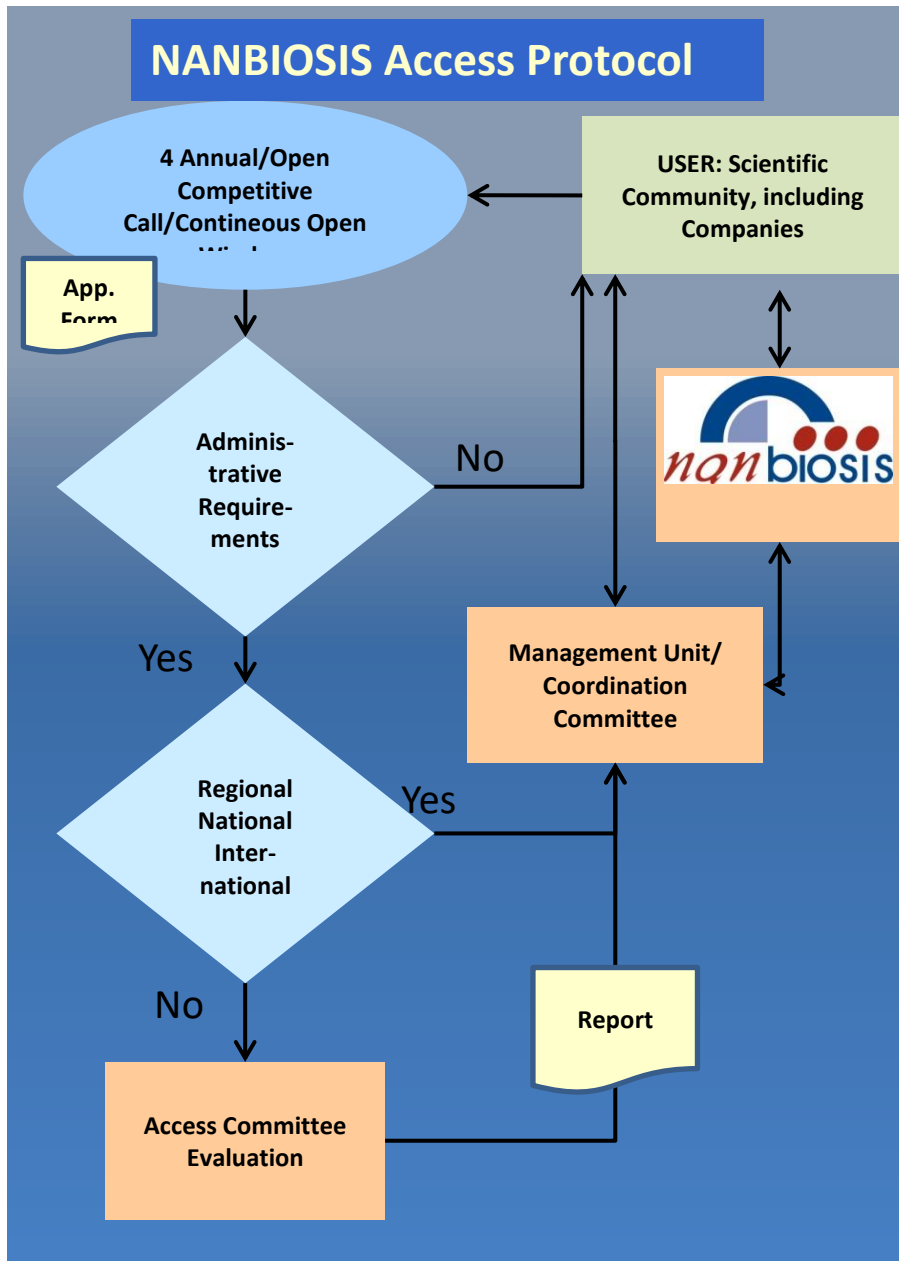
NANBIOSIS Access Protocol

4 Annual/Open Competitive Call/Contineous Open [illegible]

USER: Scientific Community, including Companies

App. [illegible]

Adminis-trative Require-ments

No

nanbiosis

Yes

Management Unit/ Coordination Committee

Regional National Inter-national

Yes

No

Report

Access Committee Evaluation